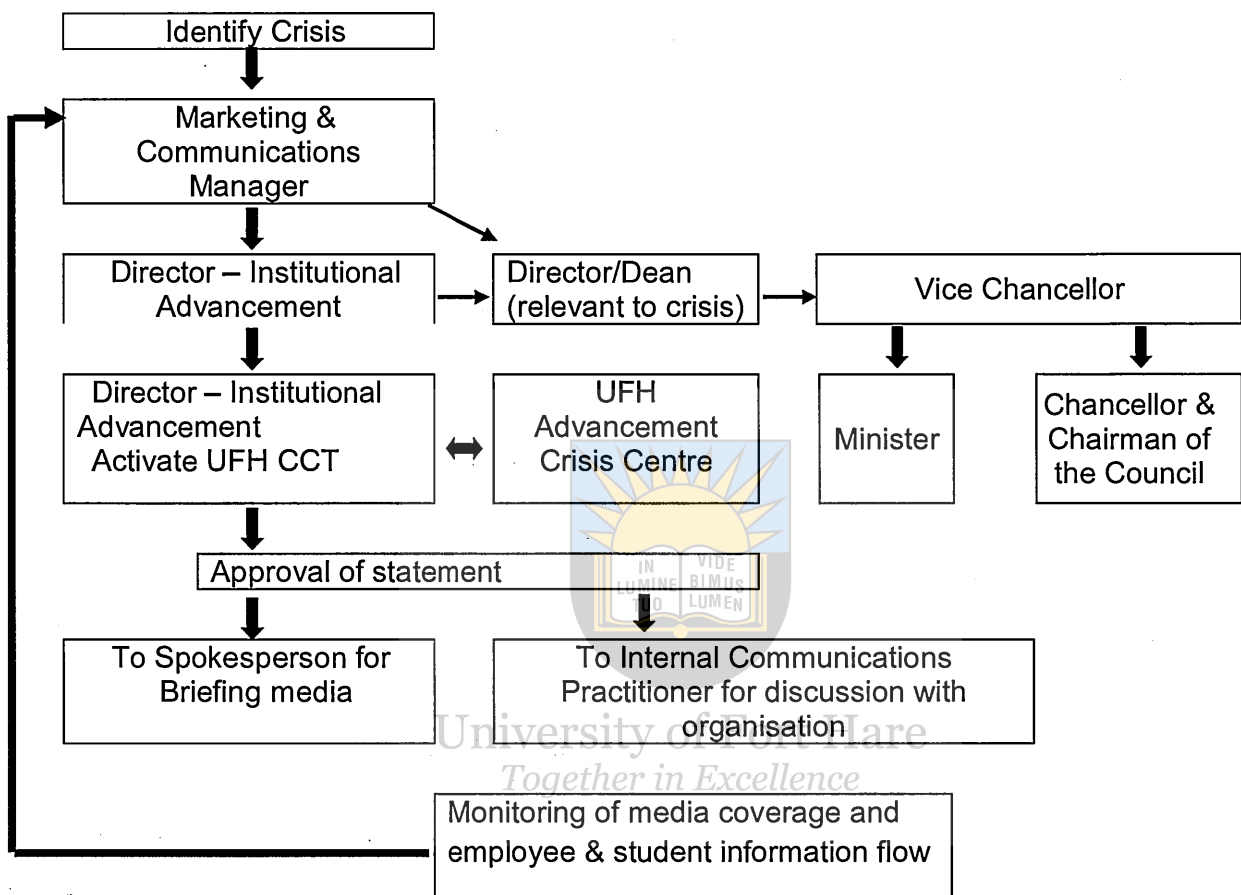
Identify Crisis

Marketing & Communications Manager

Director – Institutional Advancement

Director/Dean (relevant to crisis)

Vice Chancellor

Director – Institutional Advancement Activate UFH CCT

UFH Advancement Crisis Centre

Minister

Chancellor & Chairman of the Council

Approval of statement

IN LUMINE TUO VIDEBIMUS LUMEN

To Spokesperson for Briefing media

To Internal Communications Practitioner for discussion with organisation

University of Fort Hare
Together in Excellence

Monitoring of media coverage and employee & student information flow